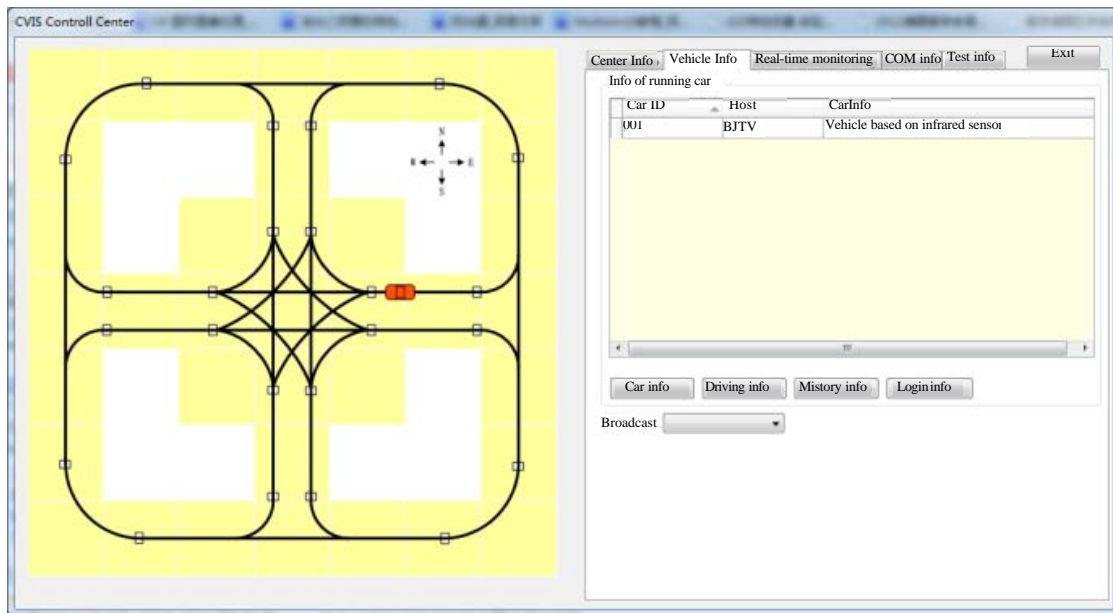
CVIS Controll Center

N
W E
S

Center Info | Vehicle Info | Real-time monitoring | COM info | Test info | Exit

Info of running car

| Car ID | Host | CarInfo |
|---|---|---|
| 001 | BJTV | Vehicle based on infrared sensor |

Car info | Driving info | Mistory info | Logininfo

Broadcast